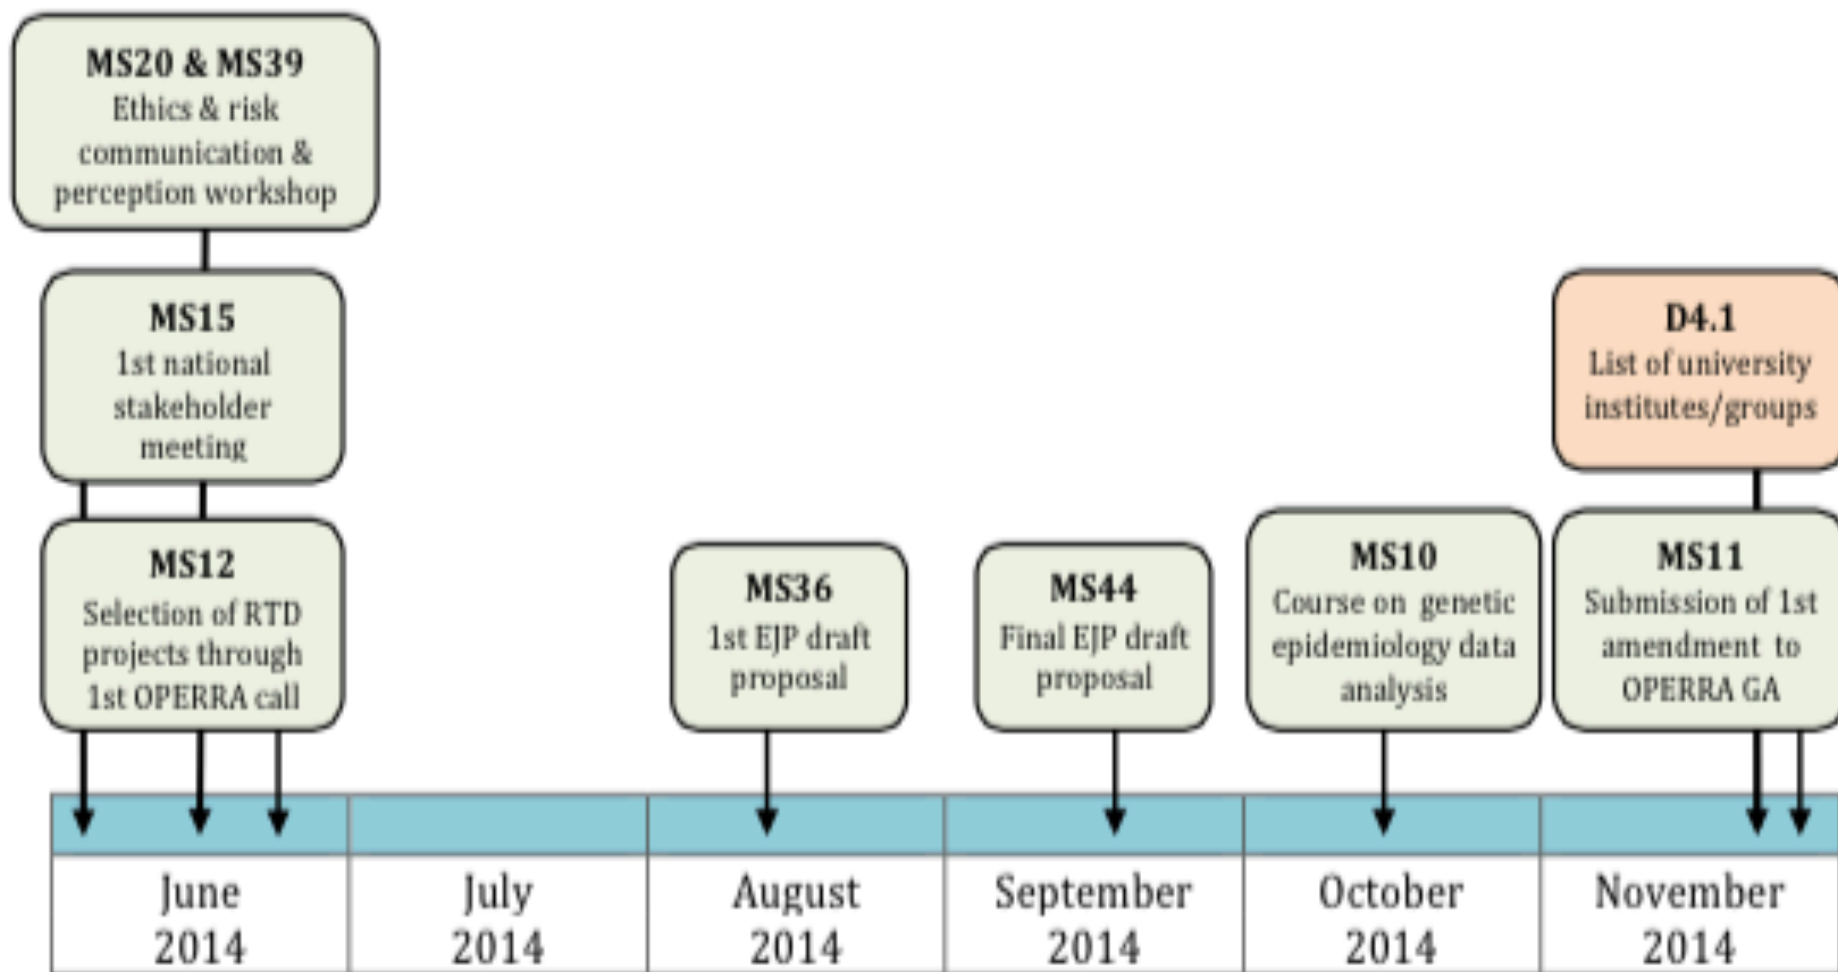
MS20 & MS39
Ethics & risk communication & perception workshop

MS15
1st national stakeholder meeting

MS12
Selection of RTD projects through 1st OPERRA call

MS36
1st EJP draft proposal

MS44
Final EJP draft proposal

MS10
Course on genetic epidemiology data analysis

D4.1
List of university institutes/groups

MS11
Submission of 1st amendment to OPERRA GA

| June 2014 | July 2014 | August 2014 | September 2014 | October 2014 | November 2014 |
|---|---|---|---|---|---|